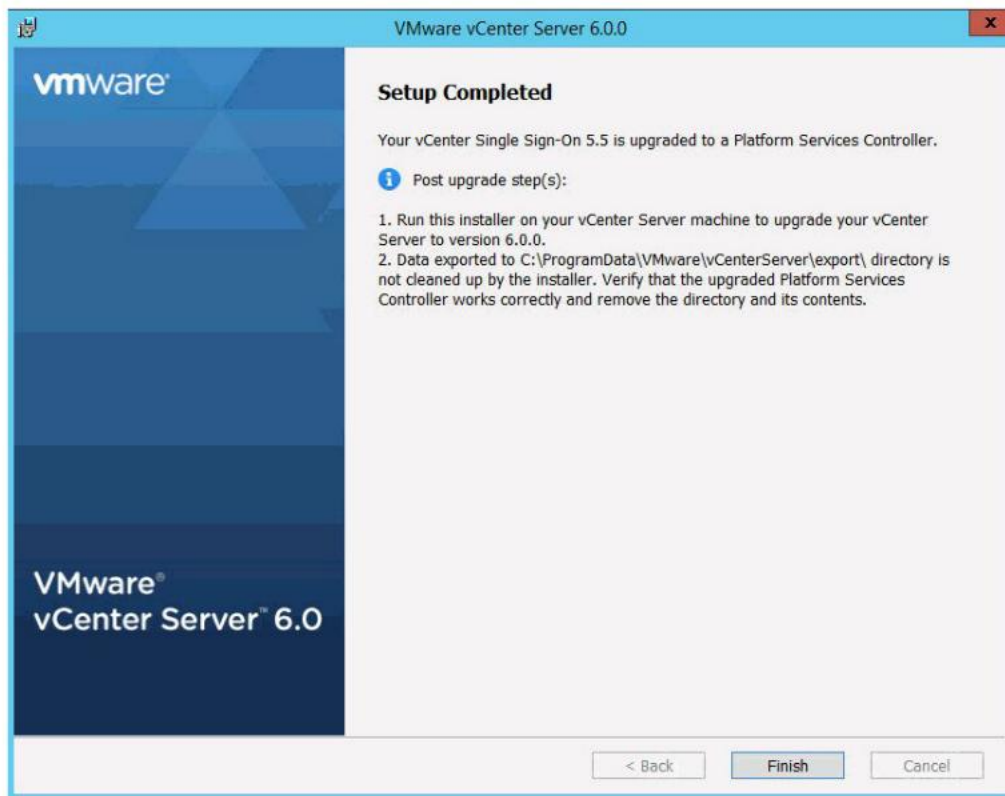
VMware vCenter Server 6.0.0

x

vmware

VMware®
vCenter Server™ 6.0

Setup Completed

Your vCenter Single Sign-On 5.5 is upgraded to a Platform Services Controller.

Post upgrade step(s):

1. Run this installer on your vCenter Server machine to upgrade your vCenter Server to version 6.0.0.
2. Data exported to C:\ProgramData\VMware\vCenterServer\export\ directory is not cleaned up by the installer. Verify that the upgraded Platform Services Controller works correctly and remove the directory and its contents.

< Back

Finish

Cancel